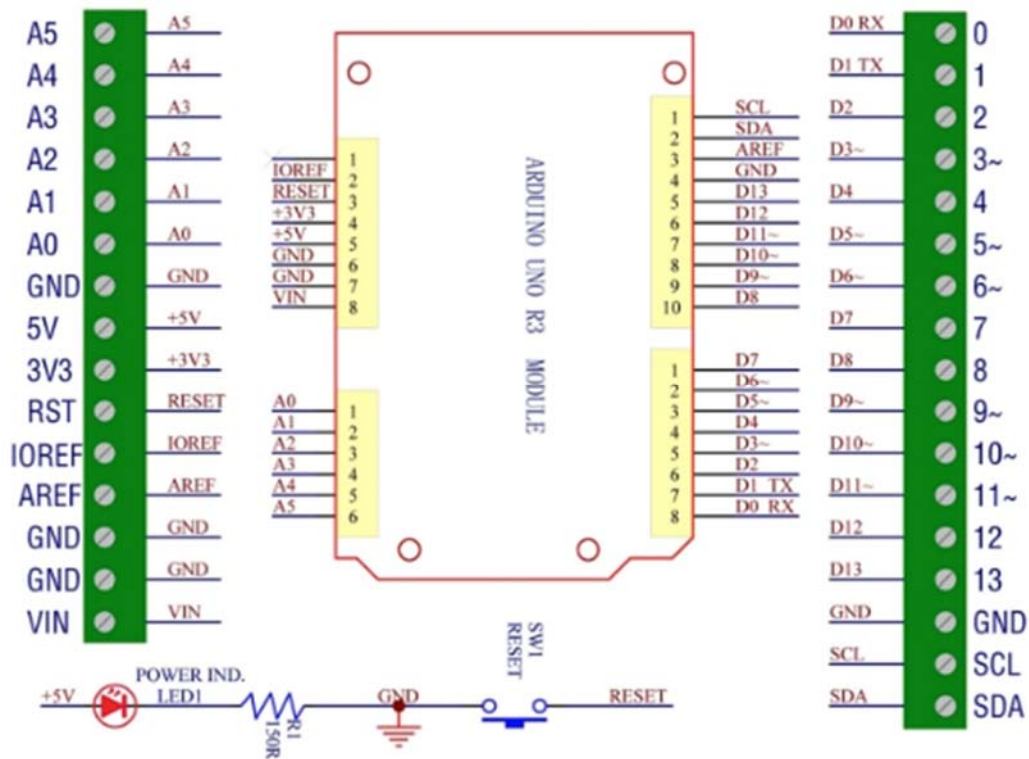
A5
A4
A3
A2
A1
A0
GND
5V
3V3
RST
IOREF
AREF
GND
GND
VIN

A5
A4
A3
A2
A1
A0
GND
+5V
+3V3
RESET
IOREF
AREF
GND
GND
VIN

IOREF 1
RESET 2
+3V3 3
+5V 4
GND 5
GND 6
VIN 7
8

A0 1
A1 2
A2 3
A3 4
A4 5
A5 6

ARDUINO UNO R3 MODULE

1 SCL
2 SDA
3 AREF
4 GND
5 D13
6 D12
7 D11~
8 D10~
9 D9~
10 D8

1 D7
2 D6~
3 D5~
4 D4
5 D3~
6 D2
7 D1 TX
8 D0 RX

D0 RX
D1 TX
D2
D3~
D4
D5~
D6~
D7
D8
D9~
D10~
D11~
D12
D13
GND
SCL
SDA

0
1
2
3~
4
5~
6~
7
8
9~
10~
11~
12
13
GND
SCL
SDA

+5V
POWER IND.
LED1
R1
150R
GND
SW1
RESET
RESET